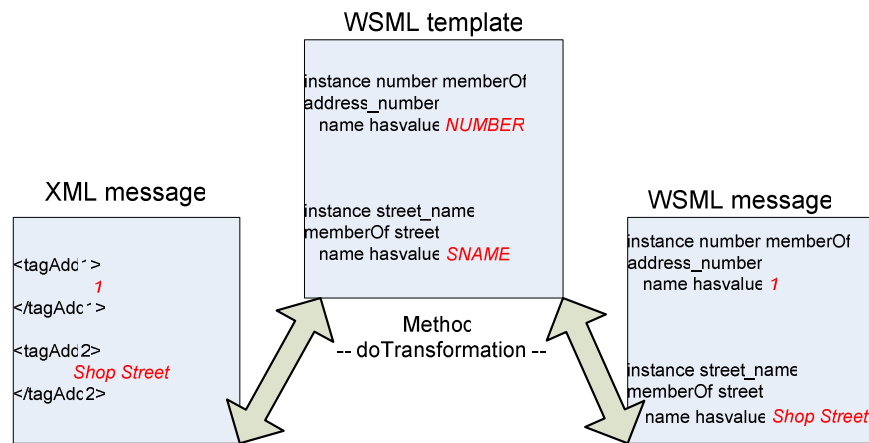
WSML template

instance number memberOf address_number
name hasvalue NUMBER

instance street_name memberOf street
name hasvalue SNAME

XML message

<tagAdd1>
1
</tagAdd1>

<tagAdd2>
Shop Street
</tagAdd2>

Method
-- doTransformation --

WSML message

instance number memberOf address_number
name hasvalue 1

instance street_name memberOf street
name hasvalue Shop Street